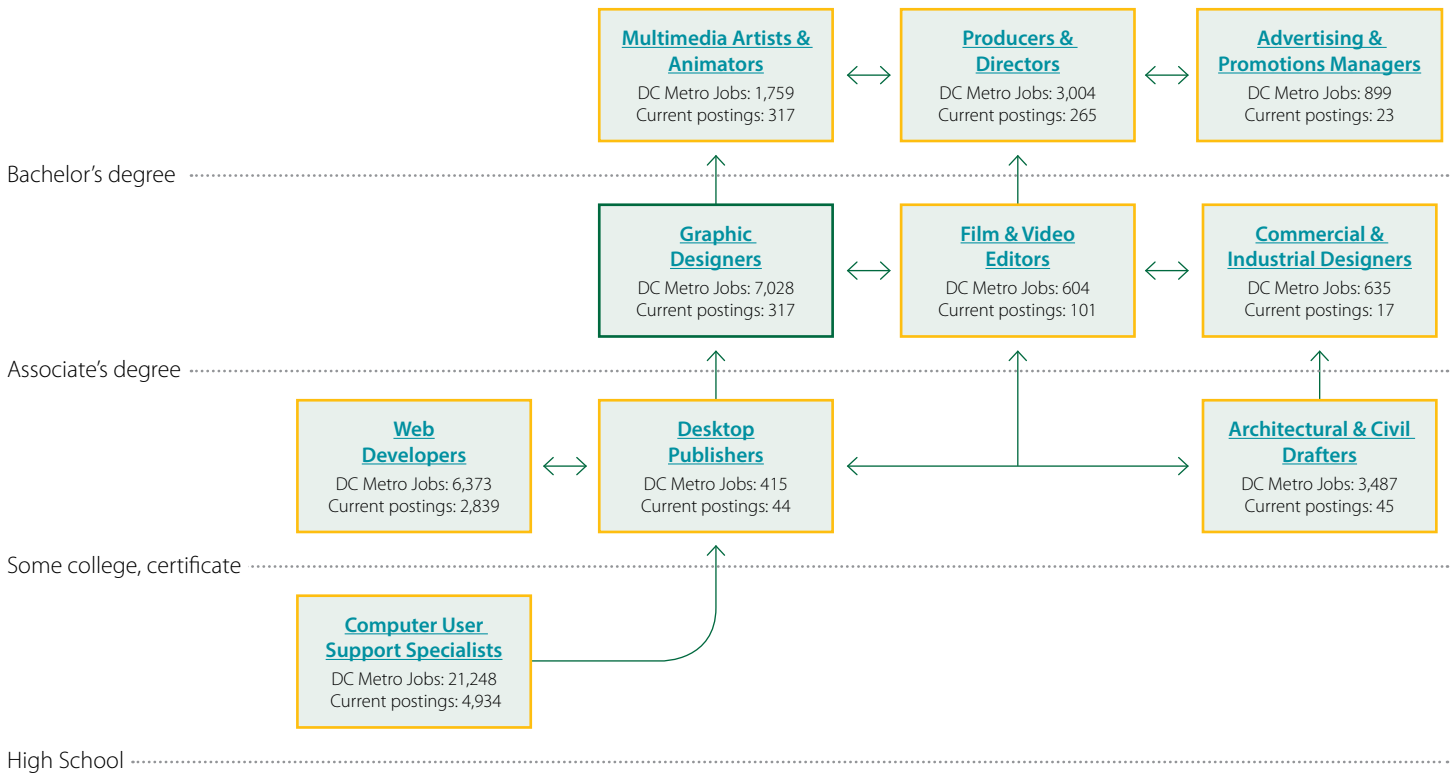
Multimedia Artists & Animators
DC Metro Jobs: 1,759
Current postings: 317

Producers & Directors
DC Metro Jobs: 3,004
Current postings: 265

Advertising & Promotions Managers
DC Metro Jobs: 899
Current postings: 23

Bachelor's degree

Graphic Designers
DC Metro Jobs: 7,028
Current postings: 317

Film & Video Editors
DC Metro Jobs: 604
Current postings: 101

Commercial & Industrial Designers
DC Metro Jobs: 635
Current postings: 17

Associate's degree

Web Developers
DC Metro Jobs: 6,373
Current postings: 2,839

Desktop Publishers
DC Metro Jobs: 415
Current postings: 44

Architectural & Civil Drafters
DC Metro Jobs: 3,487
Current postings: 45

Some college, certificate

Computer User Support Specialists
DC Metro Jobs: 21,248
Current postings: 4,934

High School